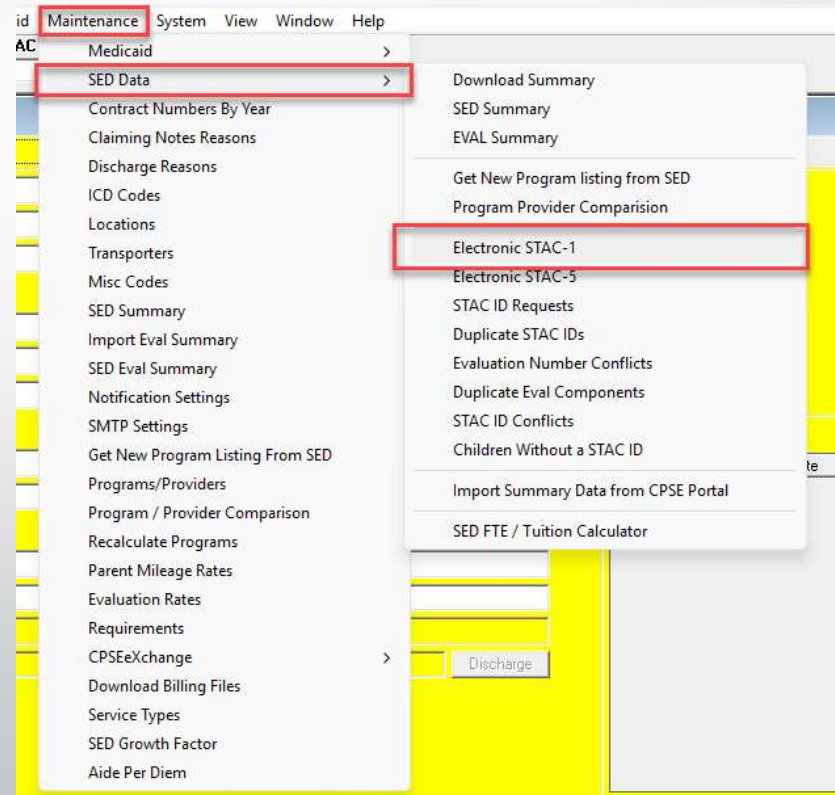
id Maintenance System View Window Help
AC

Medicaid >
SED Data >
Contract Numbers By Year
Claiming Notes Reasons
Discharge Reasons
ICD Codes
Locations
Transporters
Misc Codes
SED Summary
Import Eval Summary
SED Eval Summary
Notification Settings
SMTP Settings
Get New Program Listing From SED
Programs/Providers
Program / Provider Comparison
Recalculate Programs
Parent Mileage Rates
Evaluation Rates
Requirements
CPSEeXchange >
Download Billing Files
Service Types
SED Growth Factor
Aide Per Diem

Download Summary
SED Summary
EVAL Summary
Get New Program listing from SED
Program Provider Comparision
Electronic STAC-1
Electronic STAC-5
STAC ID Requests
Duplicate STAC IDs
Evaluation Number Conflicts
Duplicate Eval Components
STAC ID Conflicts
Children Without a STAC ID
Import Summary Data from CPSE Portal
SED FTE / Tuition Calculator

te
Discharge